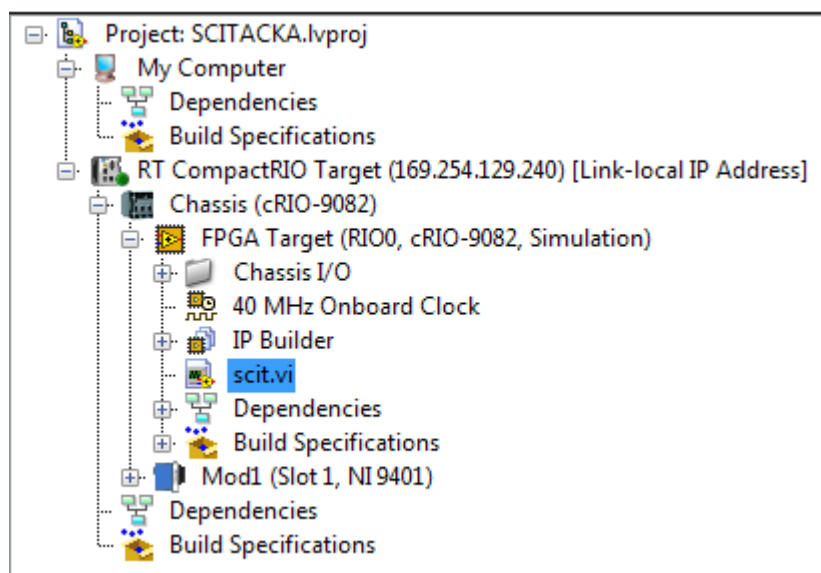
Project: SCITACKA.lvproj
My Computer
Dependencies
Build Specifications
RT CompactRIO Target (169.254.129.240) [Link-local IP Address]
Chassis (cRIO-9082)
FPGA Target (RIO0, cRIO-9082, Simulation)
Chassis I/O
40 MHz Onboard Clock
IP Builder
scit.vi
Dependencies
Build Specifications
Mod1 (Slot 1, NI 9401)
Dependencies
Build Specifications